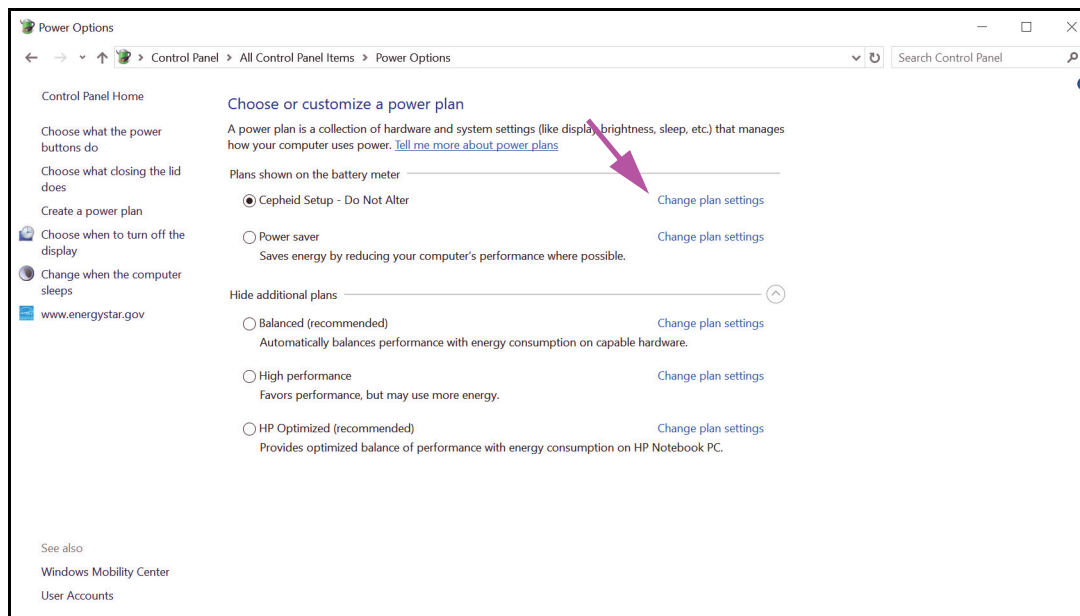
Power Options

Control Panel > All Control Panel Items > Power Options

Search Control Panel

Control Panel Home

Choose what the power buttons do

Choose what closing the lid does

Create a power plan

Choose when to turn off the display

Change when the computer sleeps

www.energystar.gov

Choose or customize a power plan

A power plan is a collection of hardware and system settings (like display brightness, sleep, etc.) that manages how your computer uses power. Tell me more about power plans

Plans shown on the battery meter

Cepheid Setup - Do Not Alter

Change plan settings

Power saver

Change plan settings

Saves energy by reducing your computer's performance where possible.

Hide additional plans

Balanced (recommended)

Change plan settings

Automatically balances performance with energy consumption on capable hardware.

High performance

Change plan settings

Favors performance, but may use more energy.

HP Optimized (recommended)

Change plan settings

Provides optimized balance of performance with energy consumption on HP Notebook PC.

See also

Windows Mobility Center

User Accounts